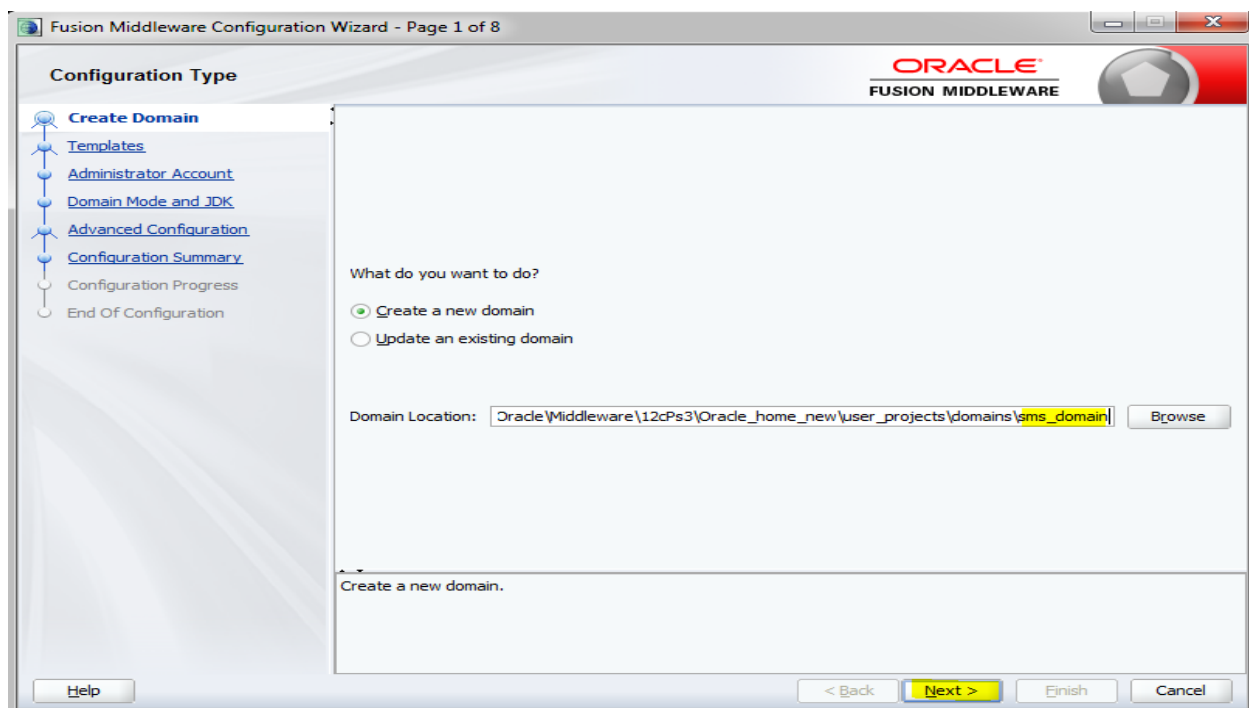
Fusion Middleware Configuration Wizard - Page 1 of 8

Configuration Type

ORACLE
FUSION MIDDLEWARE

Create Domain
Templates
Administrator Account
Domain Mode and JDK
Advanced Configuration
Configuration Summary
Configuration Progress
End Of Configuration

What do you want to do?

Create a new domain
Update an existing domain

Domain Location: Oracle\Middleware\12cPs3\Oracle_home_new\user_projects\domains\sms_domain Browse

Create a new domain.

Help
< Back
Next >
Finish
Cancel